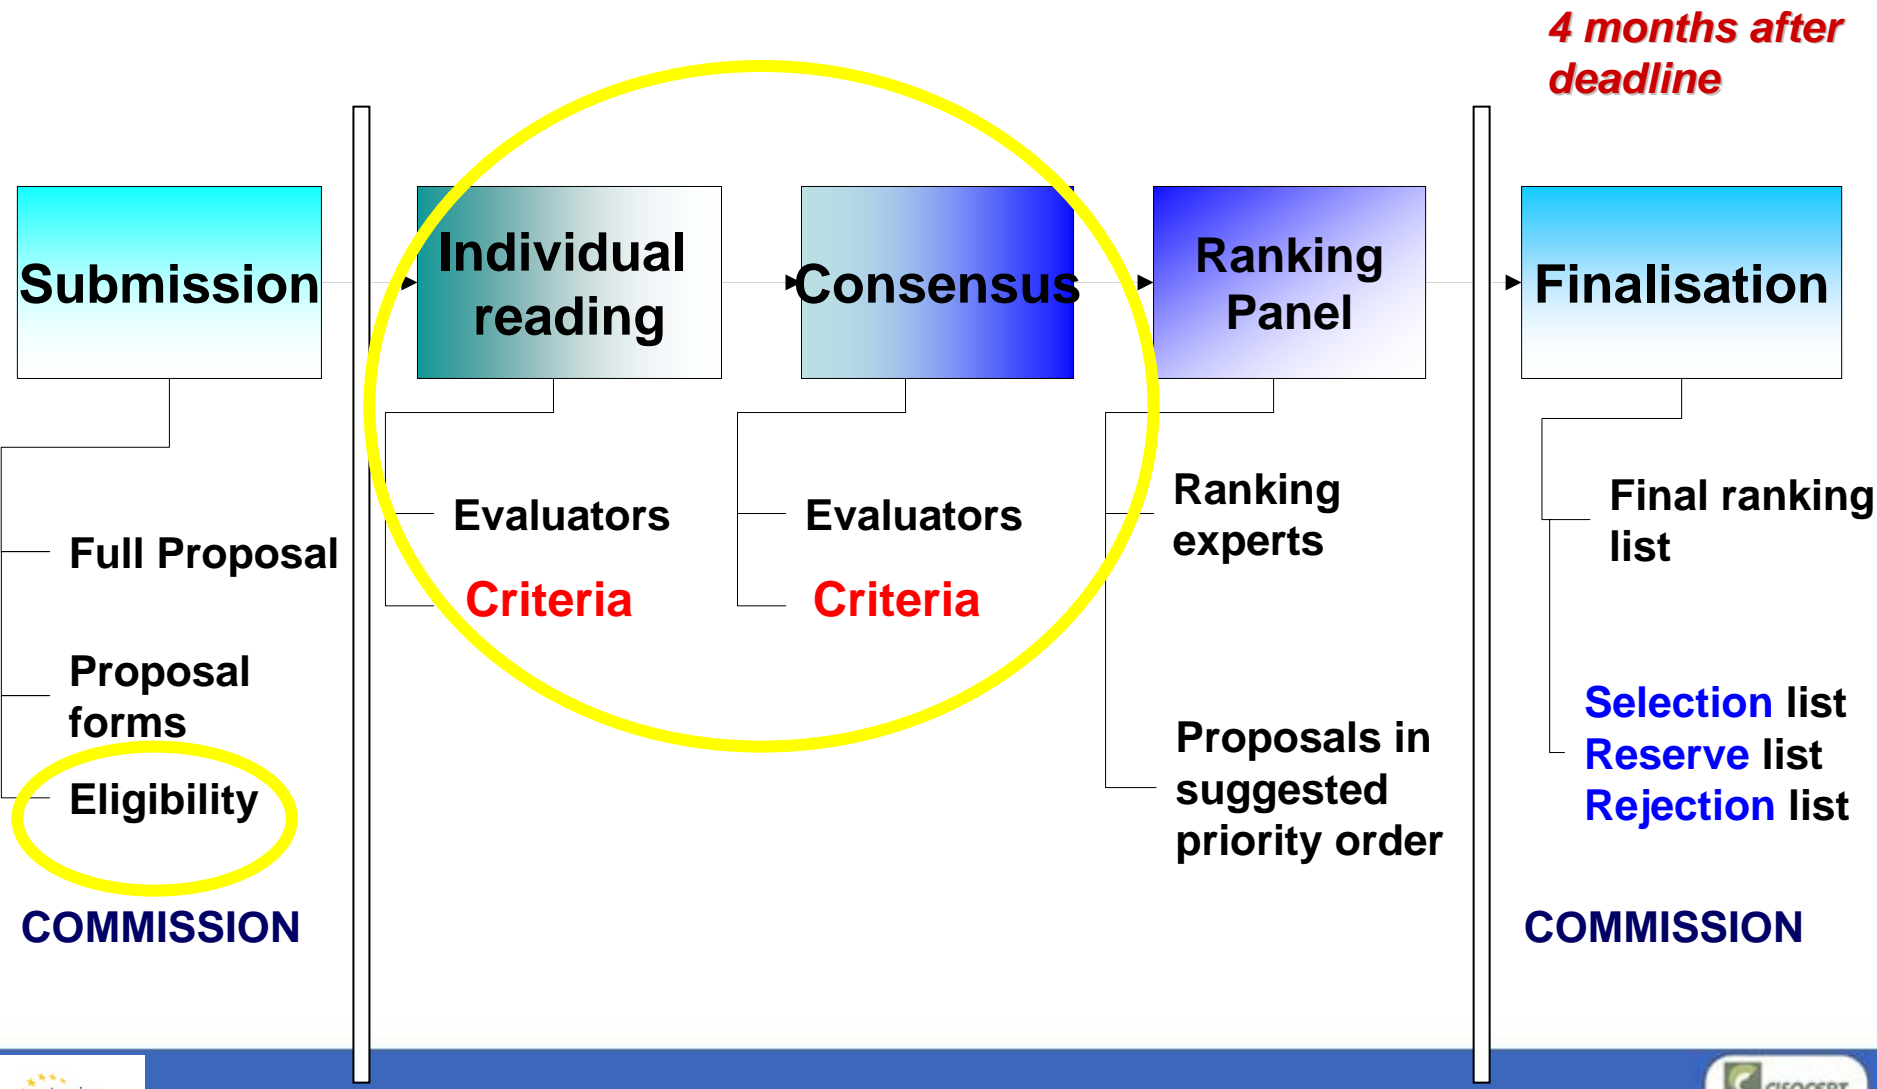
4 months after deadline

Submission

Full Proposal

Proposal forms

Eligibility

COMMISSION

Individual reading

Evaluators

Criteria

Consensus

Evaluators

Criteria

Ranking Panel

Ranking experts

Proposals in suggested priority order

Finalisation

Final ranking list

Selection list
Reserve list
Rejection list

COMMISSION